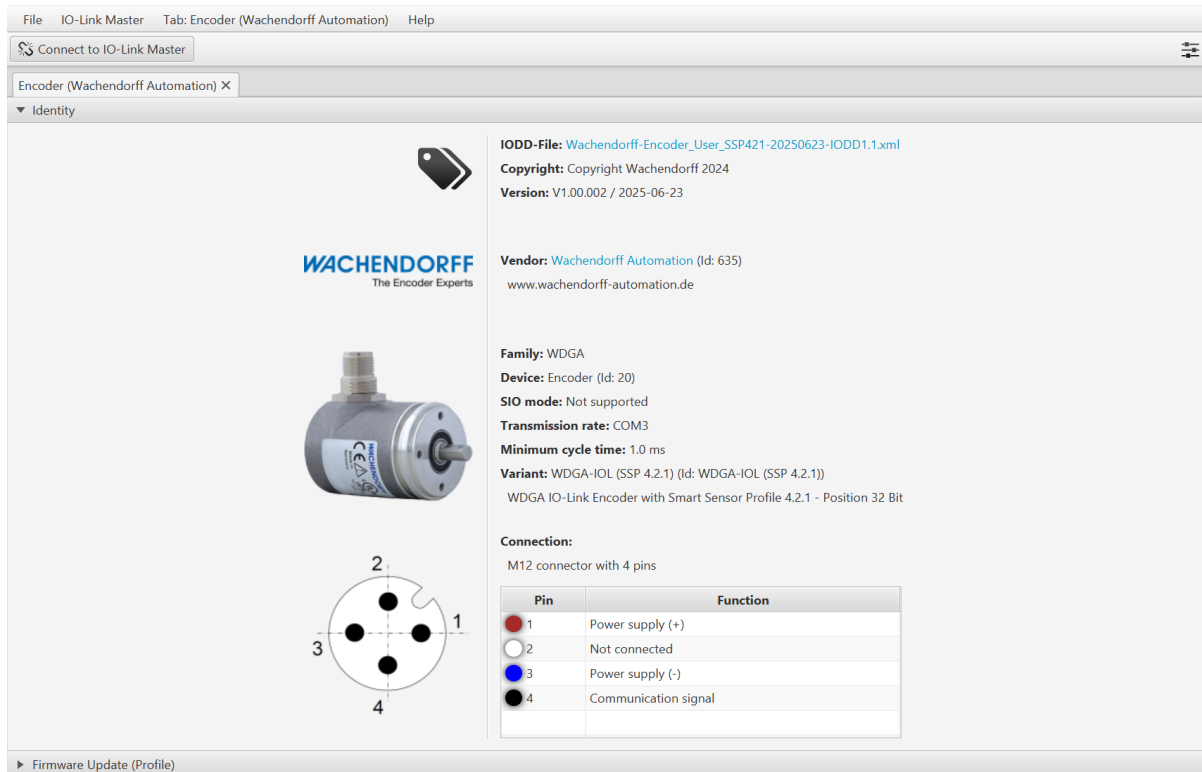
File IO-Link Master Tab: Encoder (Wachendorff Automation) Help

Connect to IO-Link Master

Encoder (Wachendorff Automation) ✕

Identity

**IODD-File:** Wachendorff-Encoder_User_SSP421-20250623-IODD1.1.xml
**Copyright:** Copyright Wachendorff 2024
**Version:** V1.00.002 / 2025-06-23

WACHENDORFF
The Encoder Experts

**Vendor:** Wachendorff Automation (Id: 635)
www.wachendorff-automation.de

**Family:** WDGA
**Device:** Encoder (Id: 20)
**SIO mode:** Not supported
**Transmission rate:** COM3
**Minimum cycle time:** 1.0 ms
**Variant:** WDGA-IOL (SSP 4.2.1) (Id: WDGA-IOL (SSP 4.2.1))
WDGA IO-Link Encoder with Smart Sensor Profile 4.2.1 - Position 32 Bit

**Connection:**
M12 connector with 4 pins

2
1
3
4

| Pin | Function |
|---|---|
| 1 | Power supply (+) |
| 2 | Not connected |
| 3 | Power supply (-) |
| 4 | Communication signal |
| | |

Firmware Update (Profile)